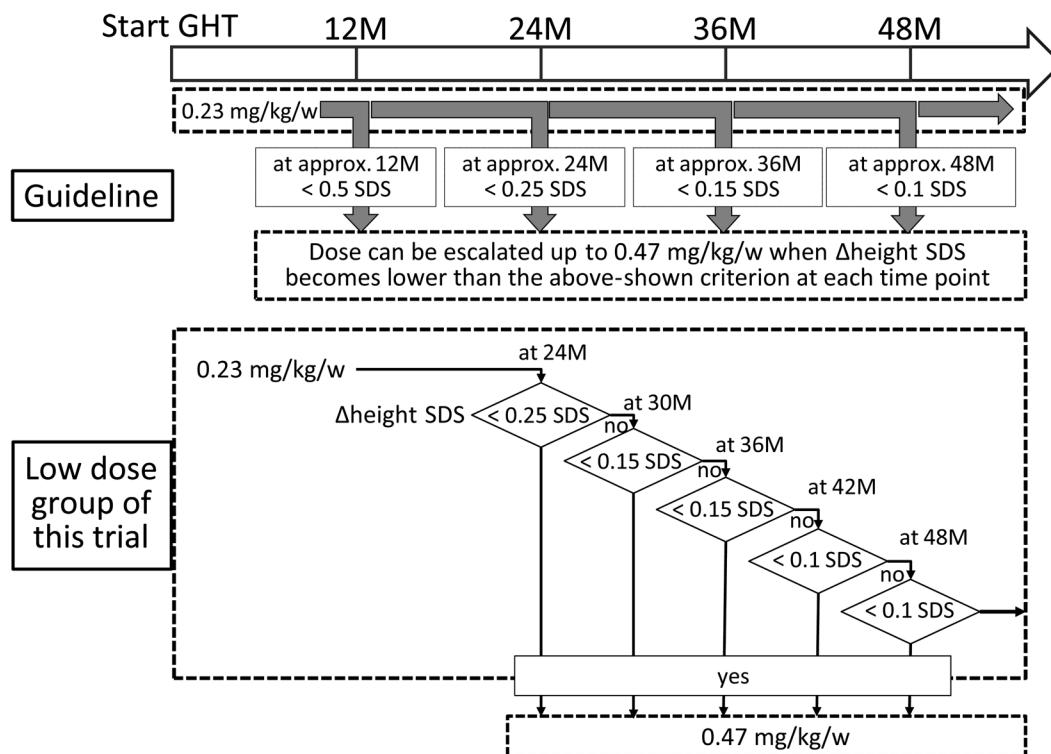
Start GHT 12M 24M 36M 48M

0.23 mg/kg/w

Guideline

at approx. 12M < 0.5 SDS

at approx. 24M < 0.25 SDS

at approx. 36M < 0.15 SDS

at approx. 48M < 0.1 SDS

Dose can be escalated up to 0.47 mg/kg/w when Δheight SDS becomes lower than the above-shown criterion at each time point

Low dose group of this trial

0.23 mg/kg/w

at 24M

Δheight SDS < 0.25 SDS

no

at 30M

< 0.15 SDS

no

at 36M

< 0.15 SDS

no

at 42M

< 0.1 SDS

no

at 48M

< 0.1 SDS

yes

0.47 mg/kg/w